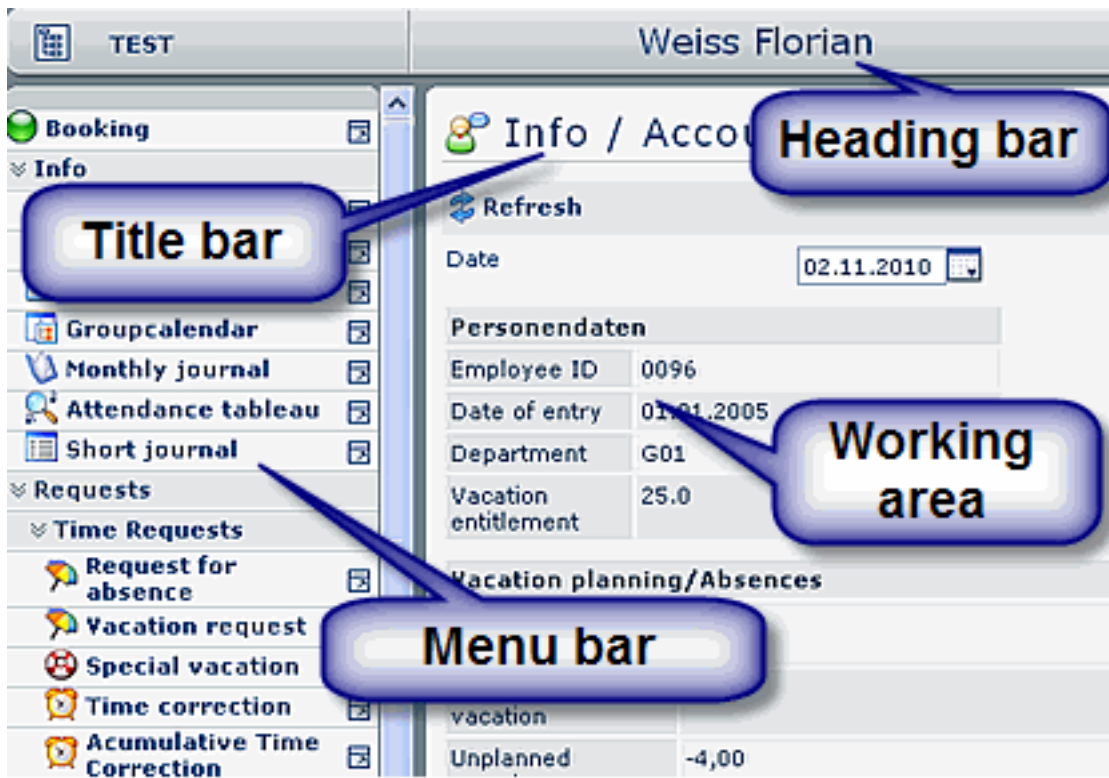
TEST

Weiss Florian

Heading bar

Booking
Info

Title bar

Groupcalendar
Monthly journal
Attendance tableau
Short journal
Requests
Time Requests
Request for absence
Vacation request
Special vacation
Time correction
Acumulative Time Correction

Menu bar

Info / Accou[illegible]

Refresh

Date 02.11.2010

| Personendaten | |
|---|---|
| Employee ID | 0096 |
| Date of entry | 01.01.2005 |
| Department | G01 |
| Vacation entitlement | 25.0 |

Working area

Vacation planning/Absences

vacation
Unplanned -4,00